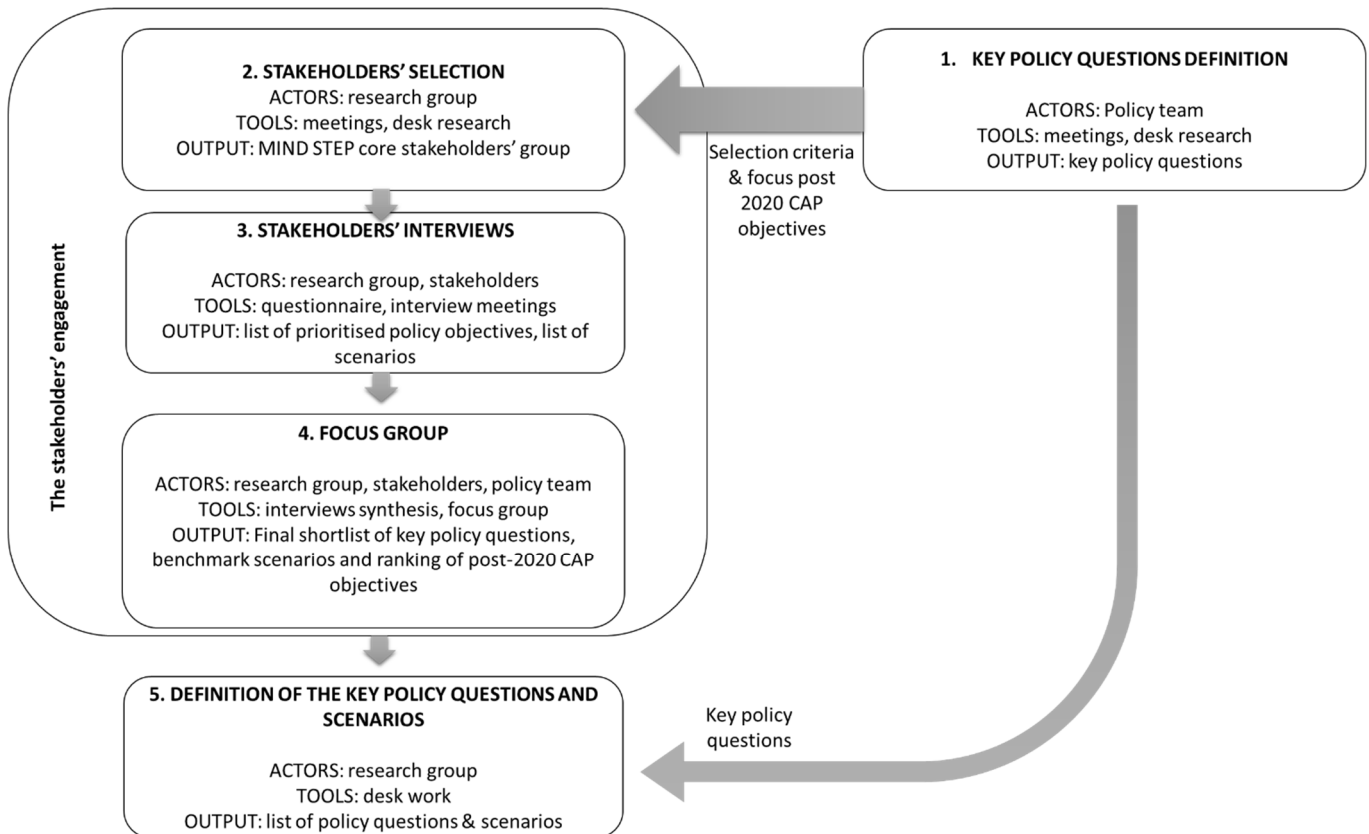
1. KEY POLICY QUESTIONS DEFINITION

ACTORS: Policy team
TOOLS: meetings, desk research
OUTPUT: key policy questions

Selection criteria & focus post 2020 CAP objectives

The stakeholders' engagement

2. STAKEHOLDERS' SELECTION
ACTORS: research group
TOOLS: meetings, desk research
OUTPUT: MIND STEP core stakeholders' group

3. STAKEHOLDERS' INTERVIEWS

ACTORS: research group, stakeholders
TOOLS: questionnaire, interview meetings
OUTPUT: list of prioritised policy objectives, list of scenarios

4. FOCUS GROUP

ACTORS: research group, stakeholders, policy team
TOOLS: interviews synthesis, focus group
OUTPUT: Final shortlist of key policy questions, benchmark scenarios and ranking of post-2020 CAP objectives

5. DEFINITION OF THE KEY POLICY QUESTIONS AND SCENARIOS

ACTORS: research group
TOOLS: desk work
OUTPUT: list of policy questions & scenarios

Key policy questions